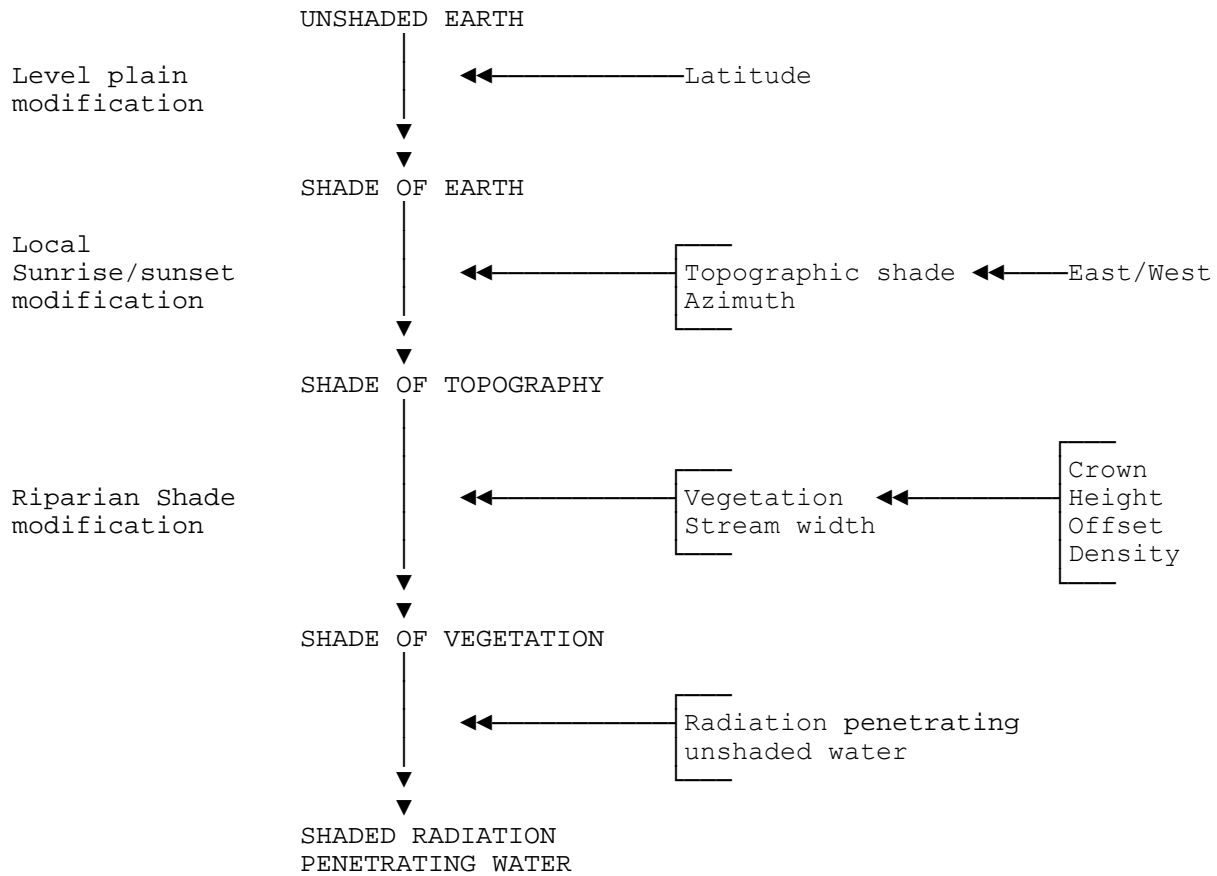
UNSHADED EARTH

Level plain modification

Latitude

SHADE OF EARTH

Local Sunrise/sunset modification

Topographic shade
Azimuth

East/West

SHADE OF TOPOGRAPHY

Riparian Shade modification

Vegetation
Stream width

Crown
Height
Offset
Density

SHADE OF VEGETATION

Radiation penetrating unshaded water

SHADED RADIATION PENETRATING WATER